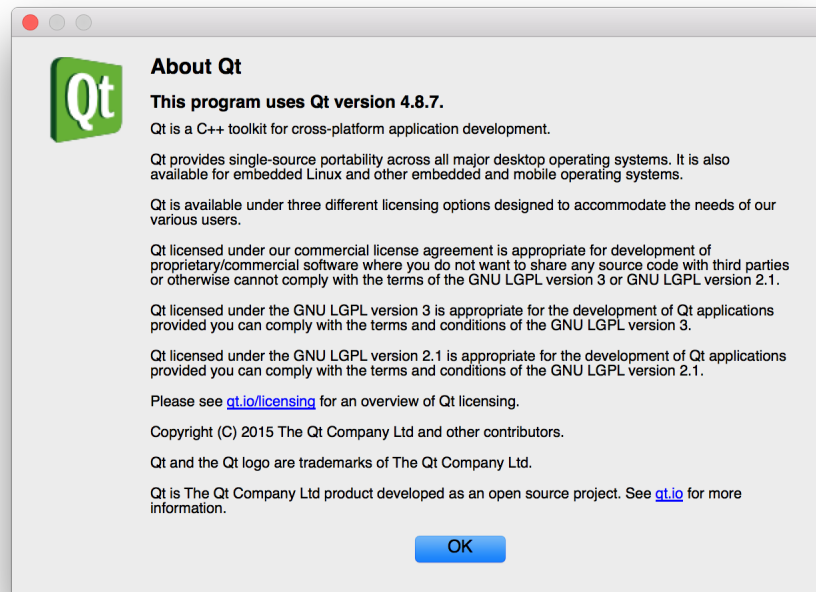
Qt

About Qt

This program uses Qt version 4.8.7.

Qt is a C++ toolkit for cross-platform application development.

Qt provides single-source portability across all major desktop operating systems. It is also available for embedded Linux and other embedded and mobile operating systems.

Qt is available under three different licensing options designed to accommodate the needs of our various users.

Qt licensed under our commercial license agreement is appropriate for development of proprietary/commercial software where you do not want to share any source code with third parties or otherwise cannot comply with the terms of the GNU LGPL version 3 or GNU LGPL version 2.1.

Qt licensed under the GNU LGPL version 3 is appropriate for the development of Qt applications provided you can comply with the terms and conditions of the GNU LGPL version 3.

Qt licensed under the GNU LGPL version 2.1 is appropriate for the development of Qt applications provided you can comply with the terms and conditions of the GNU LGPL version 2.1.

Please see qt.io/licensing for an overview of Qt licensing.

Copyright (C) 2015 The Qt Company Ltd and other contributors.

Qt and the Qt logo are trademarks of The Qt Company Ltd.

Qt is The Qt Company Ltd product developed as an open source project. See qt.io for more information.

OK